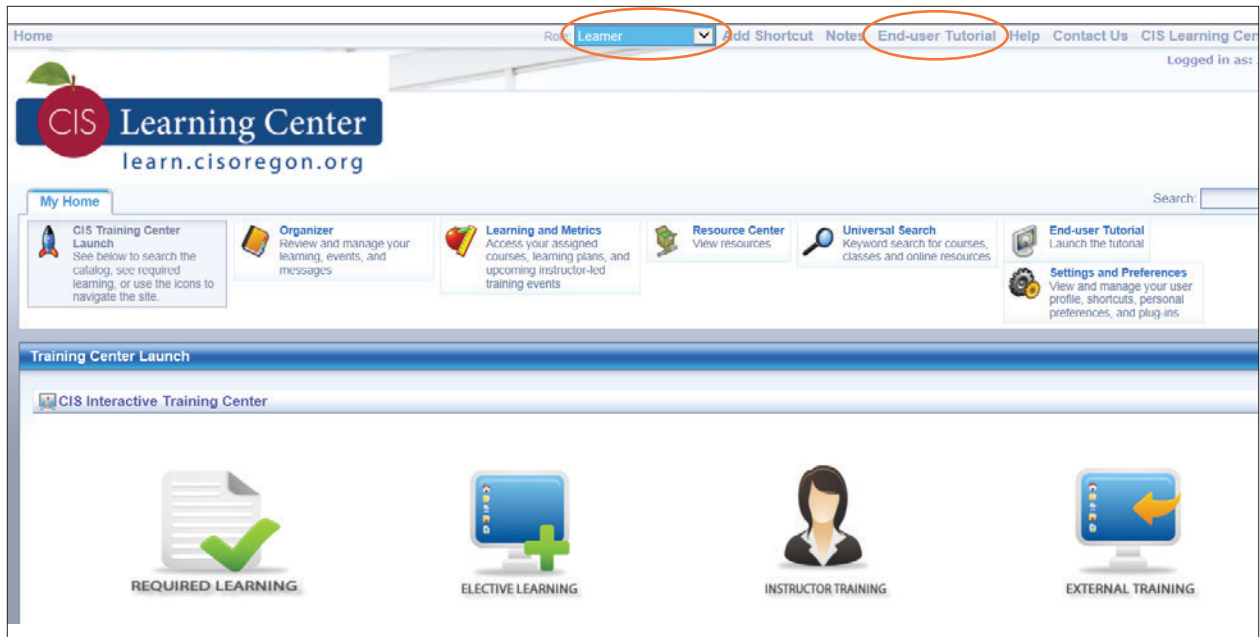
Home

Role: Learner

Add Shortcut Notes End-user Tutorial Help Contact Us CIS Learning Cen

Logged in as:

CIS Learning Center
learn.cisoregon.org

My Home

Search:

CIS Training Center Launch
See below to search the catalog, see required learning, or use the icons to navigate the site.

Organizer
Review and manage your learning, events, and messages

Learning and Metrics
Access your assigned courses, learning plans, and upcoming instructor-led training events

Resource Center
View resources

Universal Search
Keyword search for courses, classes and online resources

End-user Tutorial
Launch the tutorial

Settings and Preferences
View and manage your user profile, shortcuts, personal preferences, and plug-ins

Training Center Launch

CIS Interactive Training Center

REQUIRED LEARNING

ELECTIVE LEARNING

INSTRUCTOR TRAINING

EXTERNAL TRAINING